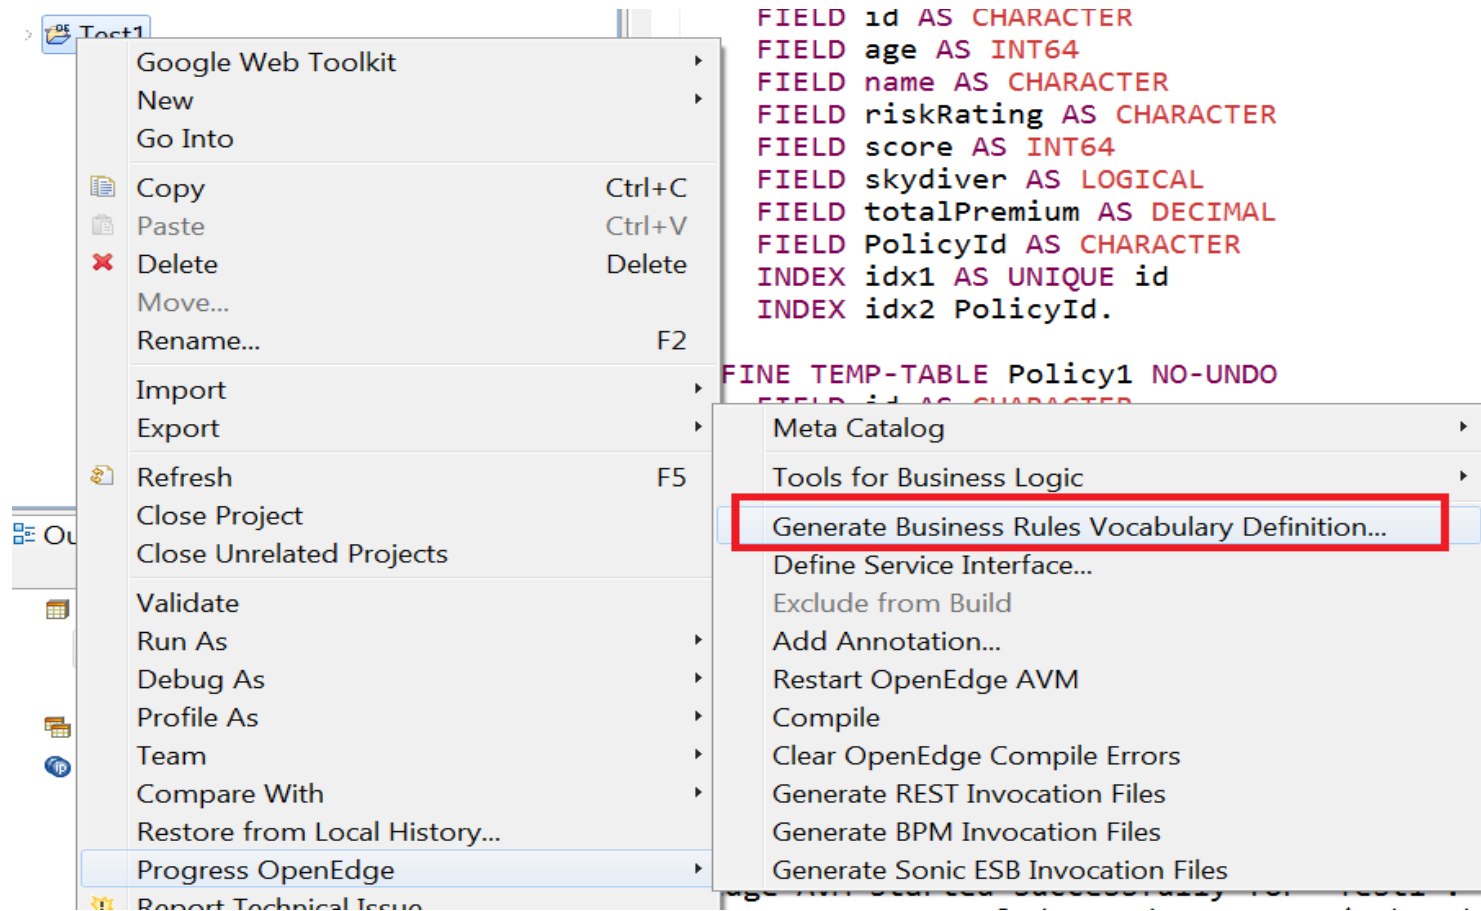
Test1

Google Web Toolkit
New
Go Into
Copy Ctrl+C
Paste Ctrl+V
Delete Delete
Move...
Rename... F2
Import
Export
Refresh F5
Close Project
Close Unrelated Projects
Validate
Run As
Debug As
Profile As
Team
Compare With
Restore from Local History...
Progress OpenEdge
Report Technical Issue

Ou

FIELD id AS CHARACTER
FIELD age AS INT64
FIELD name AS CHARACTER
FIELD riskRating AS CHARACTER
FIELD score AS INT64
FIELD skydiver AS LOGICAL
FIELD totalPremium AS DECIMAL
FIELD PolicyId AS CHARACTER
INDEX idx1 AS UNIQUE id
INDEX idx2 PolicyId.

FINE TEMP-TABLE Policy1 NO-UNDO
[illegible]

Meta Catalog
Tools for Business Logic
Generate Business Rules Vocabulary Definition...
Define Service Interface...
Exclude from Build
Add Annotation...
Restart OpenEdge AVM
Compile
Clear OpenEdge Compile Errors
Generate REST Invocation Files
Generate BPM Invocation Files
Generate Sonic ESB Invocation Files
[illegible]